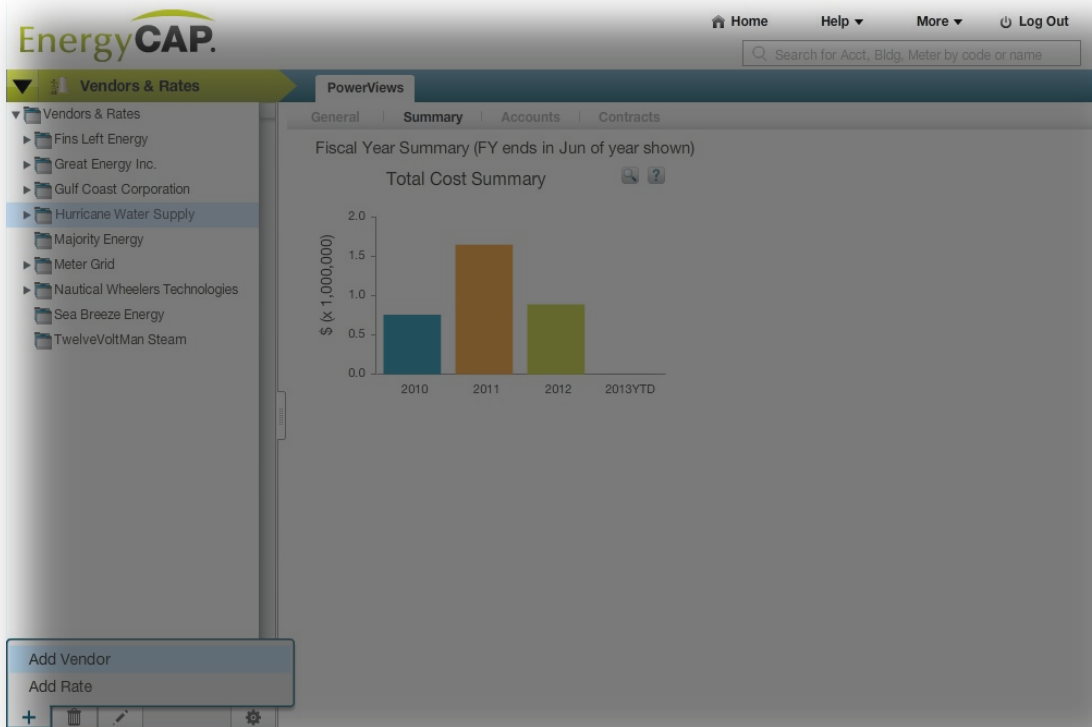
EnergyCAP.

Home Help ▾ More ▾ Log Out

Search for Acct, Bldg, Meter by code or name

Vendors & Rates

PowerViews

Vendors & Rates
Fins Left Energy
Great Energy Inc.
Gulf Coast Corporation
Hurricane Water Supply
Majority Energy
Meter Grid
Nautical Wheelers Technologies
Sea Breeze Energy
TwelveVoltMan Steam

General | Summary | Accounts | Contracts

Fiscal Year Summary (FY ends in Jun of year shown)

Total Cost Summary

?

$ (x 1,000,000)

2.0
1.5
1.0
0.5
0.0

2010 2011 2012 2013YTD

Add Vendor
Add Rate

+